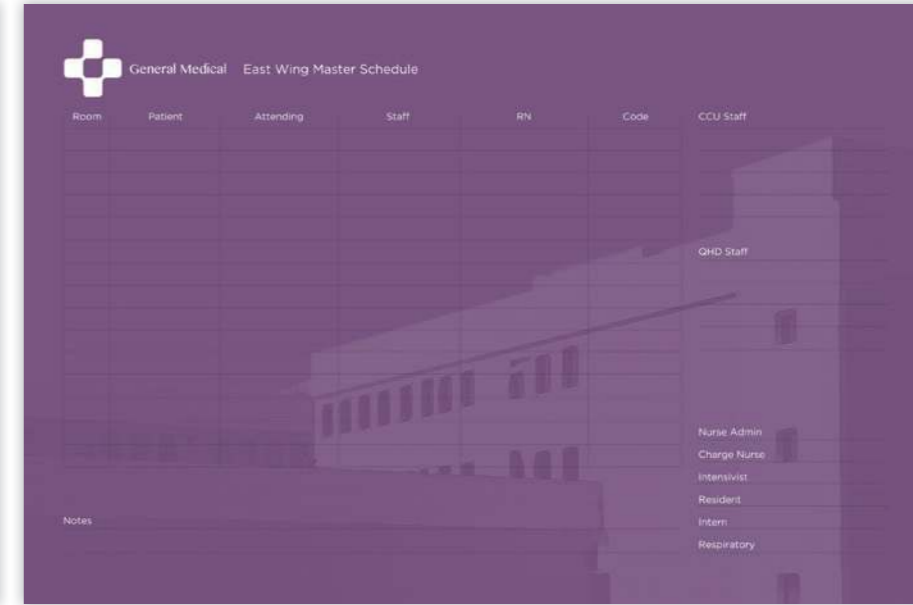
General Medical East Wing Master Schedule

| Room | Patient | Attending | Staff | RN | Code |
|---|---|---|---|---|---|

CCU Staff

QHD Staff

Nurse Admin
Charge Nurse
Intensivist
Resident
Intern
Respiratory

Notes